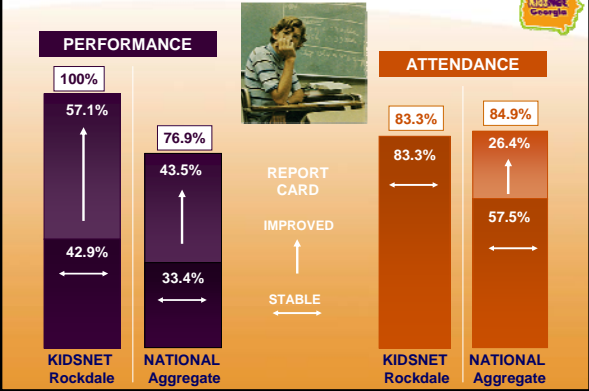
KidsNet Georgia

PERFORMANCE

100%

57.1%

42.9%

KIDSNET Rockdale

76.9%

43.5%

33.4%

NATIONAL Aggregate

REPORT CARD

IMPROVED

STABLE

ATTENDANCE

83.3%

83.3%

KIDSNET Rockdale

84.9%

26.4%

57.5%

NATIONAL Aggregate